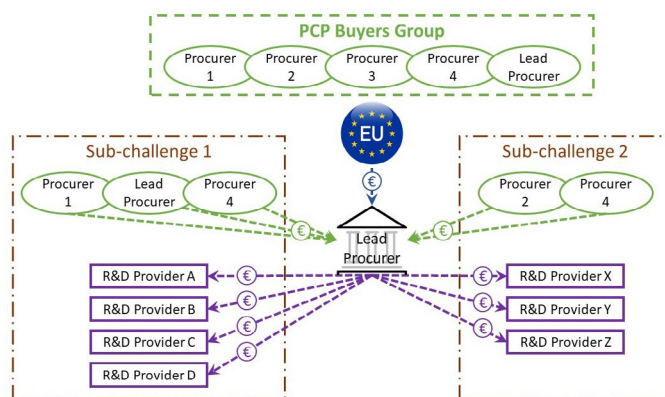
PCP Buyers Group

Procurer 1
Procurer 2
Procurer 3
Procurer 4
Lead Procurer

EU

€

Sub-challenge 1

Procurer 1
Lead Procurer
Procurer 4

€

Lead Procurer

€

Sub-challenge 2

Procurer 2
Procurer 4

R&D Provider A
R&D Provider B
R&D Provider C
R&D Provider D

€
€
€
€

€
€
€

R&D Provider X
R&D Provider Y
R&D Provider Z